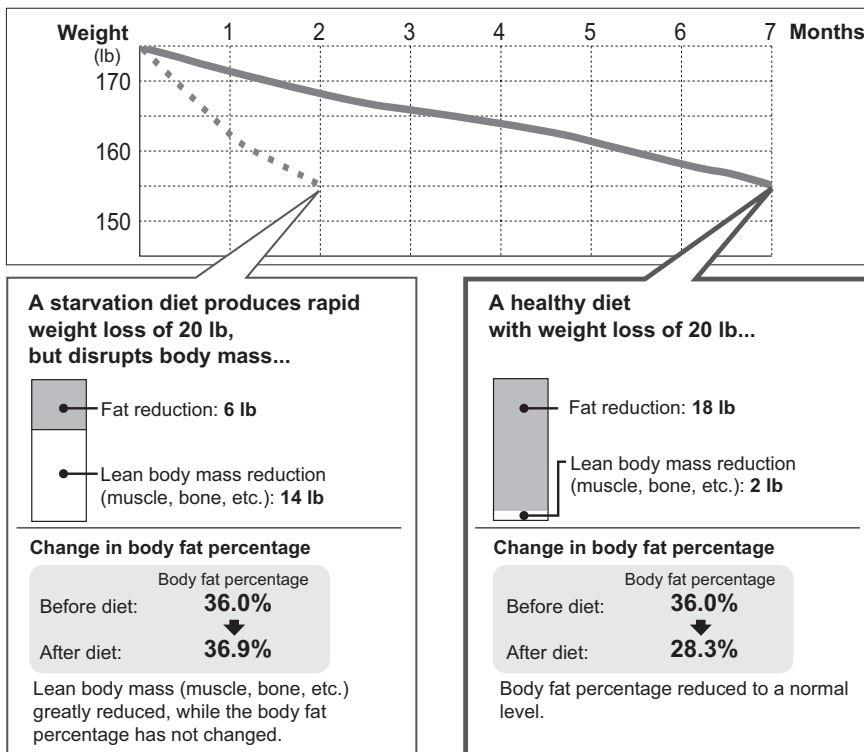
Weight (lb)

1 2 3 4 5 6 7 Months

170

160

150

A starvation diet produces rapid weight loss of 20 lb, but disrupts body mass...

Fat reduction: **6 lb**

Lean body mass reduction (muscle, bone, etc.): **14 lb**

**Change in body fat percentage**

Body fat percentage

Before diet: **36.0%**

After diet: **36.9%**

Lean body mass (muscle, bone, etc.) greatly reduced, while the body fat percentage has not changed.

A healthy diet with weight loss of 20 lb...

Fat reduction: **18 lb**

Lean body mass reduction (muscle, bone, etc.): **2 lb**

**Change in body fat percentage**

Body fat percentage

Before diet: **36.0%**

After diet: **28.3%**

Body fat percentage reduced to a normal level.